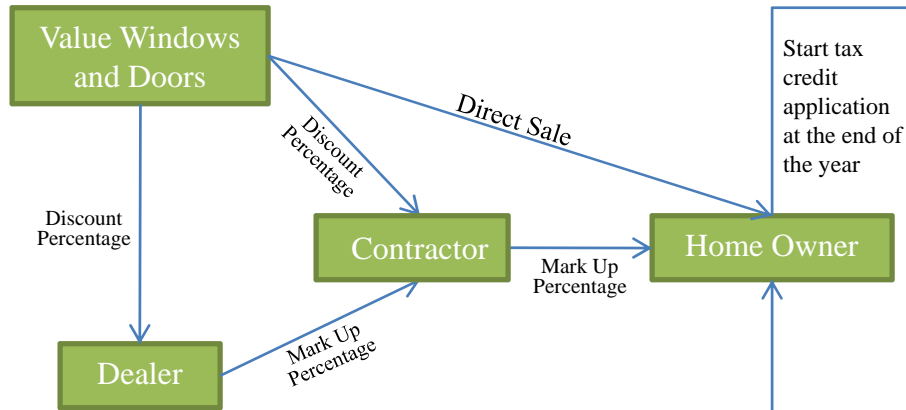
Value Windows and Doors

Start tax credit application at the end of the year

Direct Sale

Discount Percentage

Discount Percentage

Contractor

Home Owner

Mark Up Percentage

Dealer

Mark Up Percentage